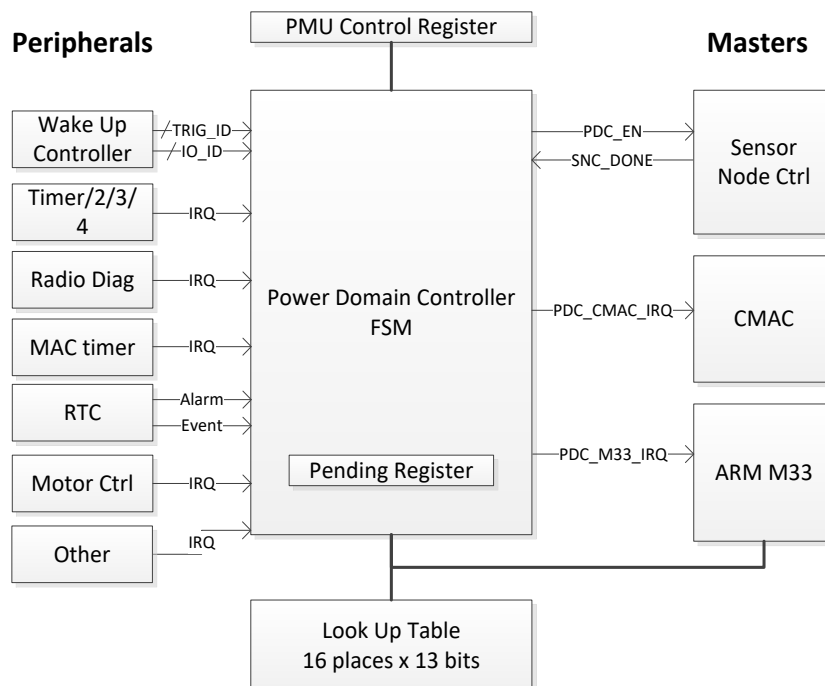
PMU Control Register

Peripherals

Masters

Wake Up Controller

TRIG_ID

IO_ID

Timer/2/3/4

IRQ

Radio Diag

IRQ

MAC timer

IRQ

RTC

Alarm

Event

Motor Ctrl

IRQ

Other

IRQ

Power Domain Controller FSM

Pending Register

PDC_EN

SNC_DONE

Sensor Node Ctrl

PDC_CMAC_IRQ

CMAC

PDC_M33_IRQ

ARM M33

Look Up Table
16 places x 13 bits